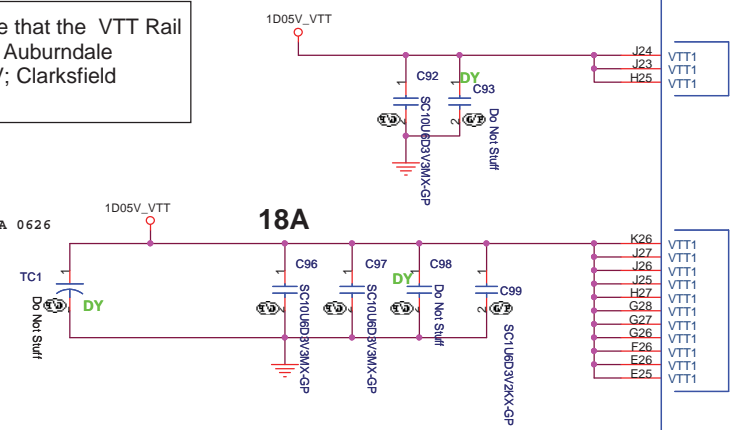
e that the VTT Rail
Auburndale
V; Clarksfield

1D05V_VTT

C92
DY
C93

1
2
SC10U6D3V3MX-GP

1
2
Do Not Stuff

J24
J23
H25
VTT1
VTT1
VTT1

A 0626

1D05V_VTT

18A

TC1
1
2
Do Not Stuff
DY

C96
1
2
SC10U6D3V3MX-GP

C97
1
2
SC10U6D3V3MX-GP

DY
C98
1
2
Do Not Stuff

C99
1
2
SC1U6D3V2KX-GP

K26
J27
J26
J25
H27
G28
G27
G26
F26
E26
E25
VTT1
VTT1
VTT1
VTT1
VTT1
VTT1
VTT1
VTT1
VTT1
VTT1
VTT1